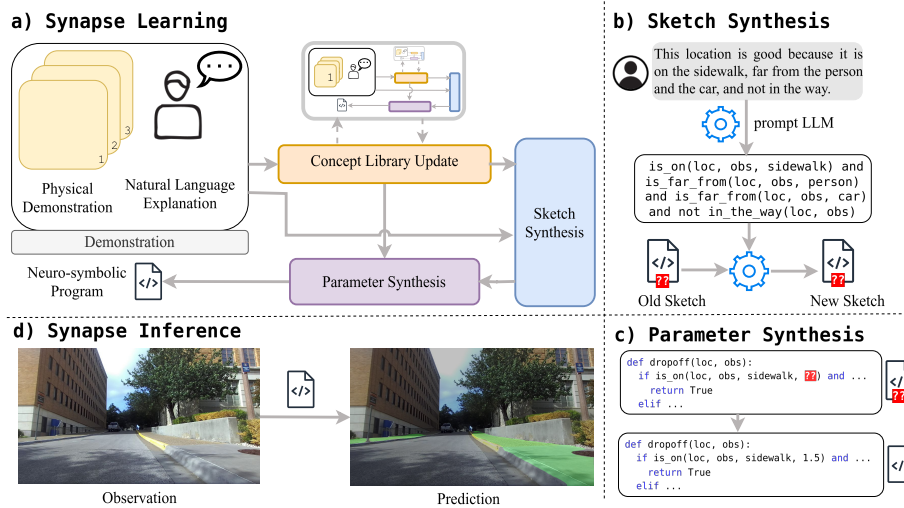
a) Synapse Learning

3
2
1

Physical Demonstration

Natural Language Explanation

Demonstration

1

Concept Library Update

Sketch Synthesis

Parameter Synthesis

Neuro-symbolic Program

b) Sketch Synthesis

This location is good because it is on the sidewalk, far from the person and the car, and not in the way.

prompt LLM

is_on(loc, obs, sidewalk) and
is_far_from(loc, obs, person)
and is_far_from(loc, obs, car)
and not in_the_way(loc, obs)

??

Old Sketch

??

New Sketch

d) Synapse Inference

Observation

Prediction

c) Parameter Synthesis

def dropoff(loc, obs):
  if is_on(loc, obs, sidewalk, ??) and ...
    return True
  elif ...

??

def dropoff(loc, obs):
  if is_on(loc, obs, sidewalk, 1.5) and ...
    return True
  elif ...